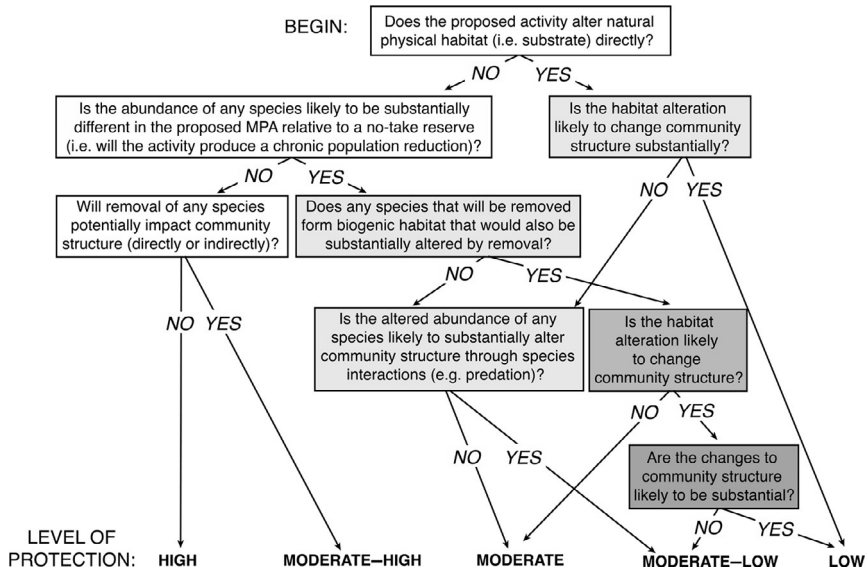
BEGIN: Does the proposed activity alter natural physical habitat (i.e. substrate) directly?

NO YES

Is the abundance of any species likely to be substantially different in the proposed MPA relative to a no-take reserve (i.e. will the activity produce a chronic population reduction)?

Is the habitat alteration likely to change community structure substantially?

NO YES

NO YES

Will removal of any species potentially impact community structure (directly or indirectly)?

Does any species that will be removed form biogenic habitat that would also be substantially altered by removal?

NO YES

NO YES

Is the altered abundance of any species likely to substantially alter community structure through species interactions (e.g. predation)?

Is the habitat alteration likely to change community structure?

NO YES

NO YES

Are the changes to community structure likely to be substantial?

NO YES

LEVEL OF PROTECTION: HIGH MODERATE–HIGH MODERATE MODERATE–LOW LOW